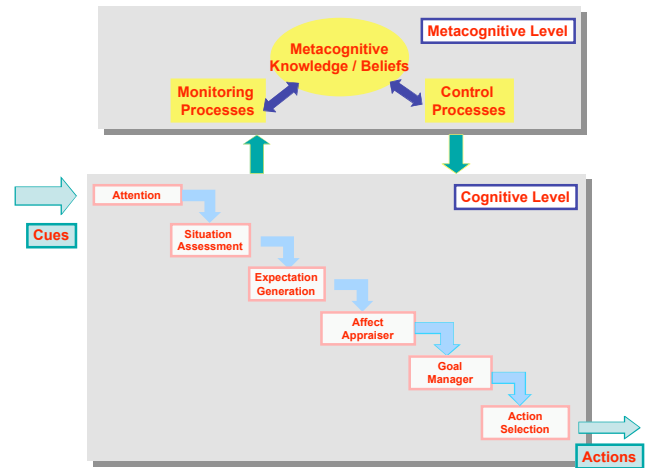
Metacognitive Level

Metacognitive Knowledge / Beliefs

Monitoring Processes

Control Processes

Cognitive Level

Cues

Attention

Situation Assessment

Expectation Generation

Affect Appraiser

Goal Manager

Action Selection

Actions